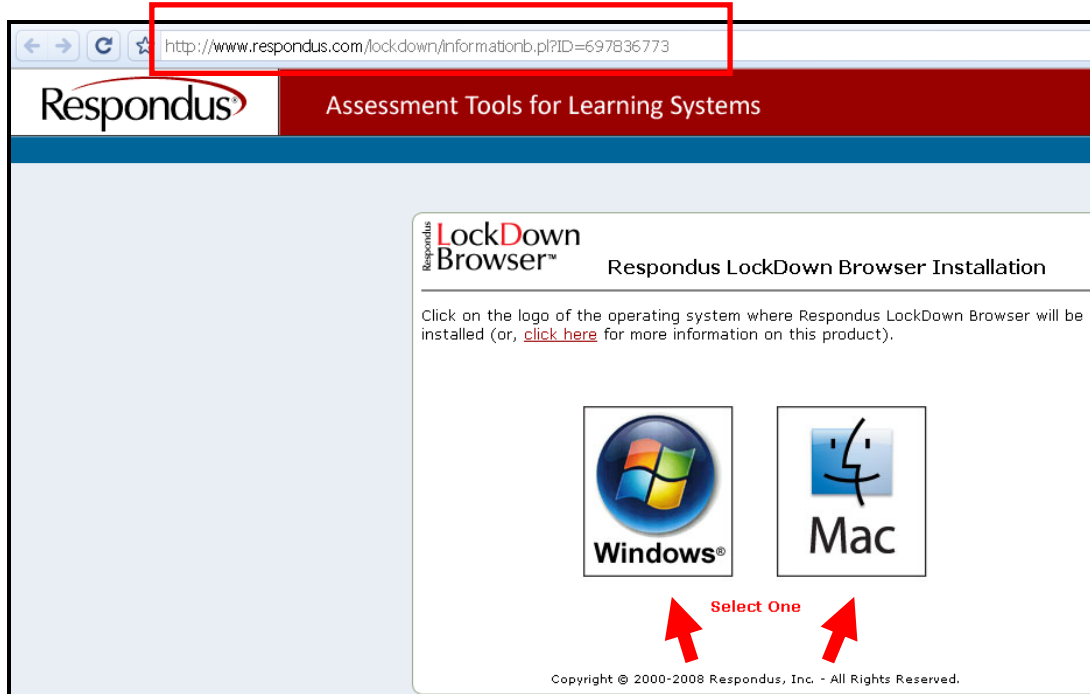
http://www.respondus.com/lockdown/informationb.pl?ID=697836773

Respondus®

Assessment Tools for Learning Systems

Respondus LockDown Browser™

Respondus LockDown Browser Installation

Click on the logo of the operating system where Respondus LockDown Browser will be installed (or, click here for more information on this product).

Windows®

Mac

Select One

Copyright © 2000-2008 Respondus, Inc. - All Rights Reserved.